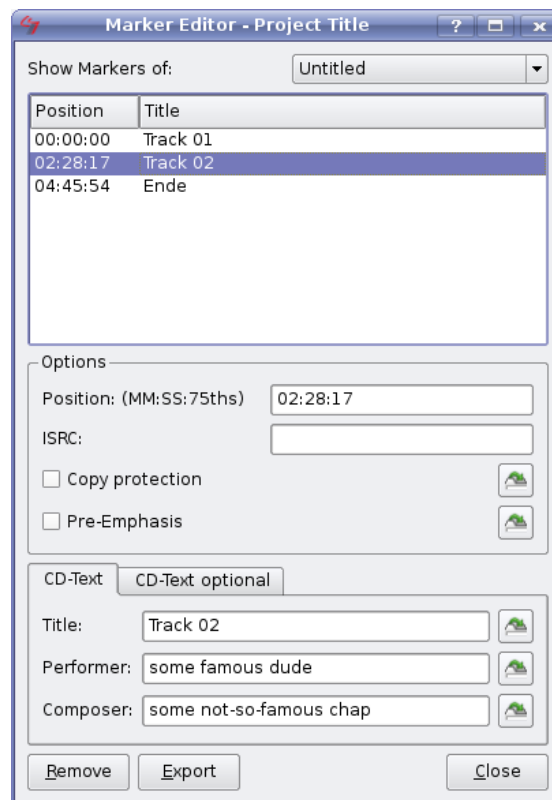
Marker Editor - Project Title

Show Markers of: Untitled

| Position | Title |
|---|---|
| 00:00:00 | Track 01 |
| 02:28:17 | Track 02 |
| 04:45:54 | Ende |

Options

Position: (MM:SS:75ths) 02:28:17

ISRC:

Copy protection

Pre-Emphasis

CD-Text CD-Text optional

Title: Track 02

Performer: some famous dude

Composer: some not-so-famous chap

Remove Export Close